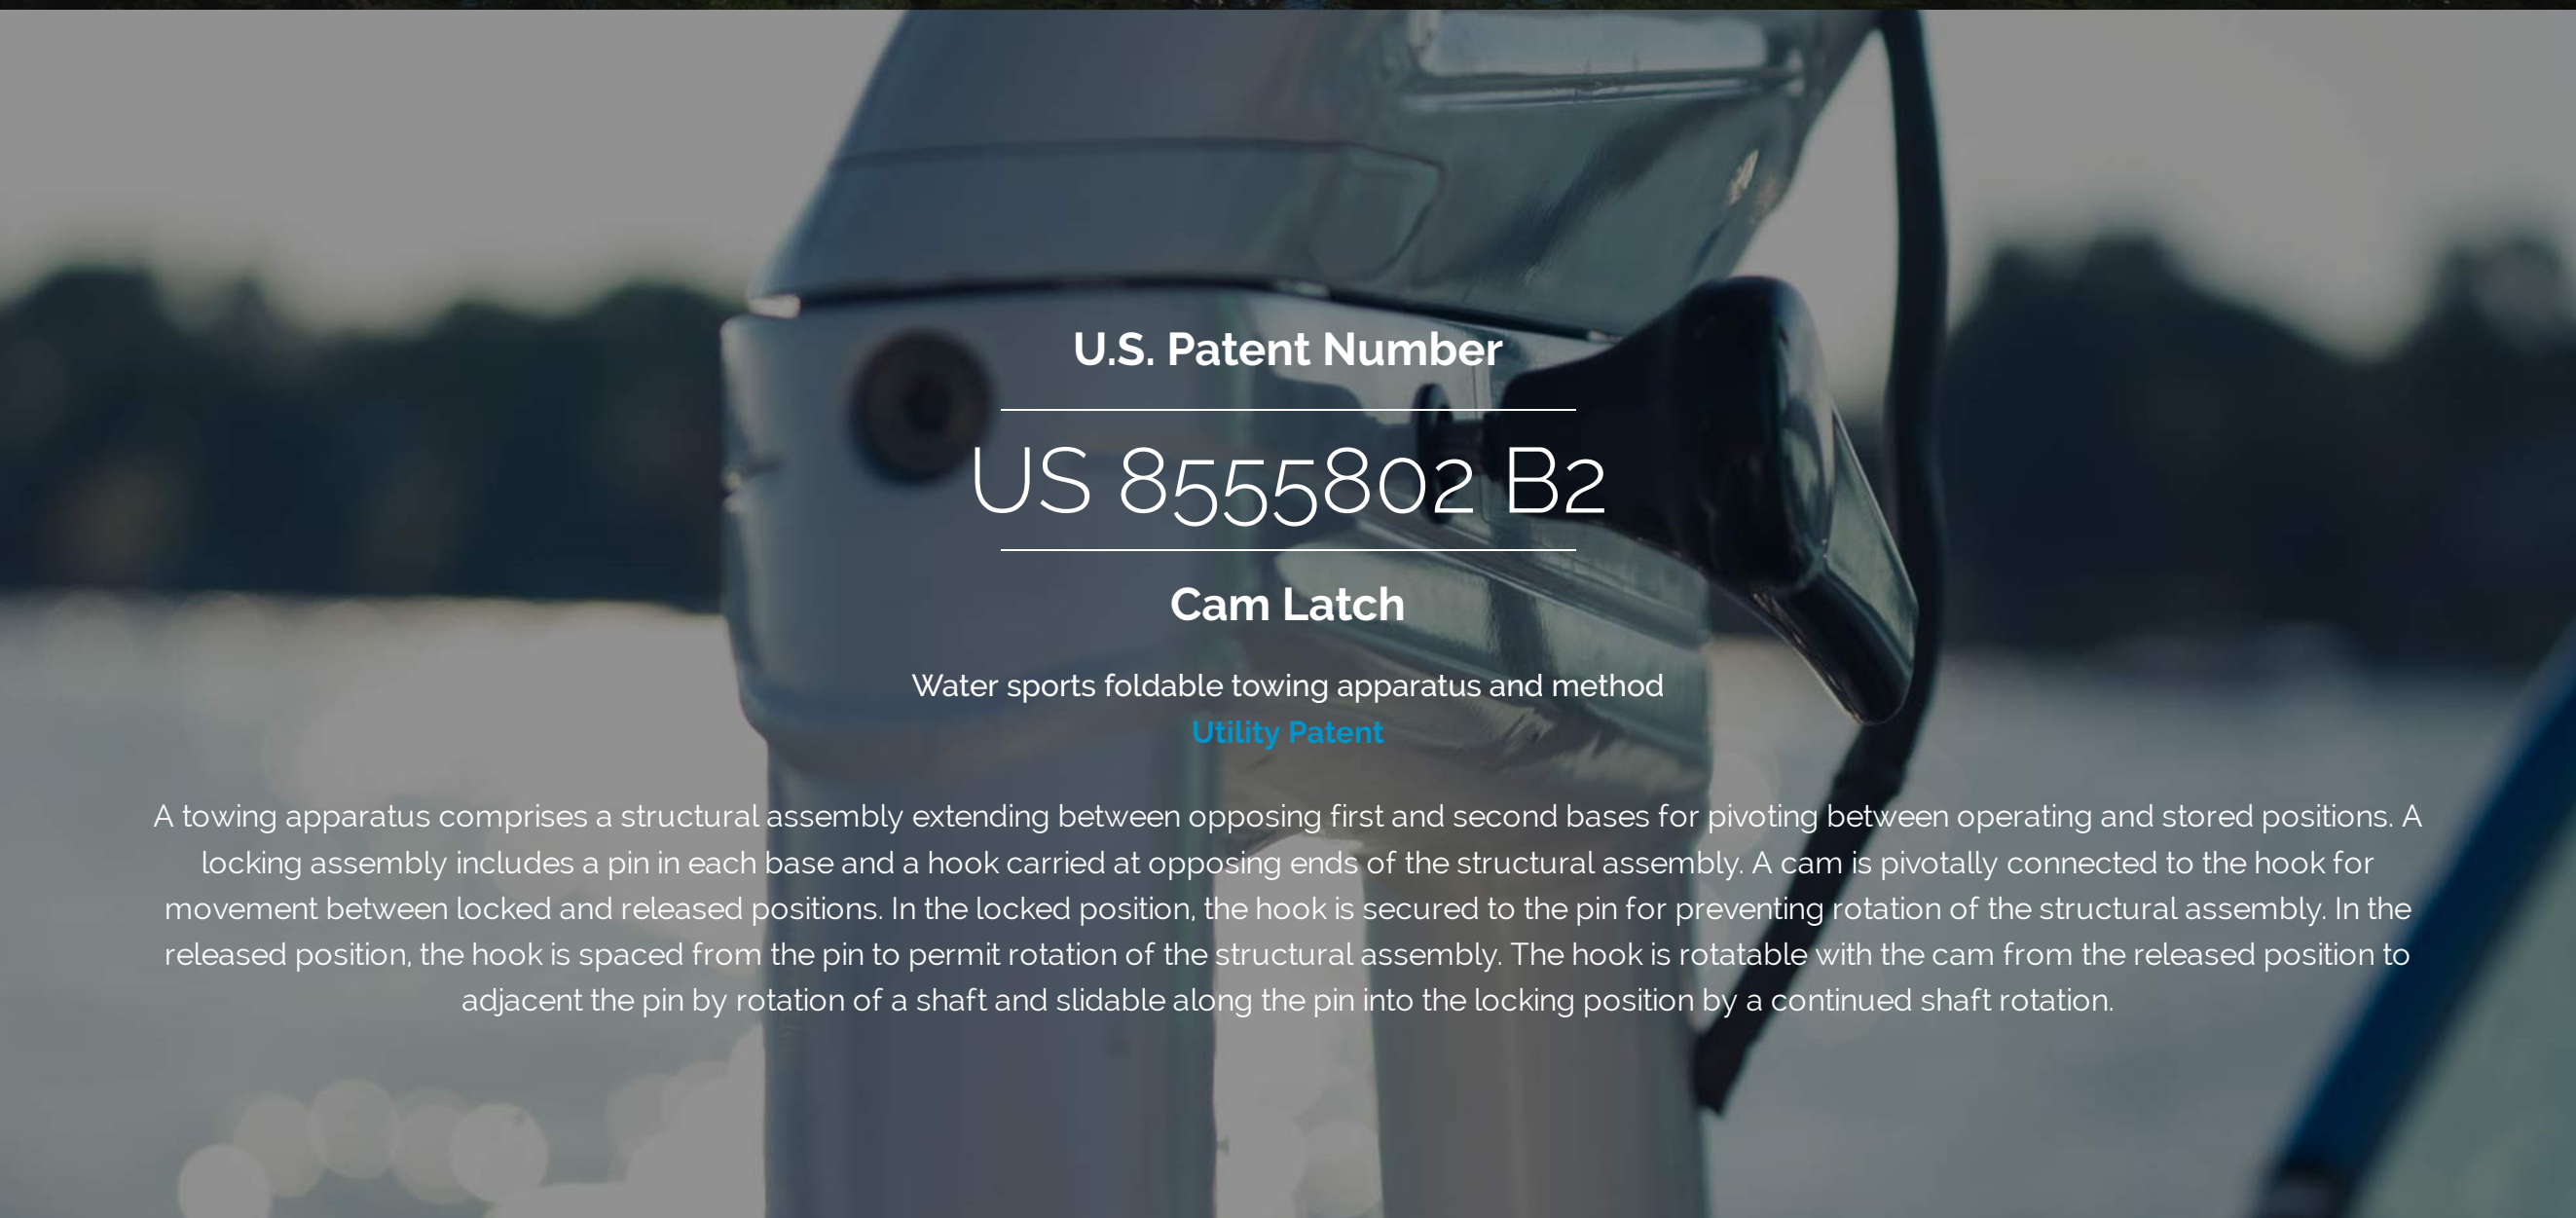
U.S. Patent Number

US 8555802 B2

Cam Latch

Water sports foldable towing apparatus and method
Utility Patent

A towing apparatus comprises a structural assembly extending between opposing first and second bases for pivoting between operating and stored positions. A locking assembly includes a pin in each base and a hook carried at opposing ends of the structural assembly. A cam is pivotally connected to the hook for movement between locked and released positions. In the locked position, the hook is secured to the pin for preventing rotation of the structural assembly. In the released position, the hook is spaced from the pin to permit rotation of the structural assembly. The hook is rotatable with the cam from the released position to adjacent the pin by rotation of a shaft and slidable along the pin into the locking position by a continued shaft rotation.